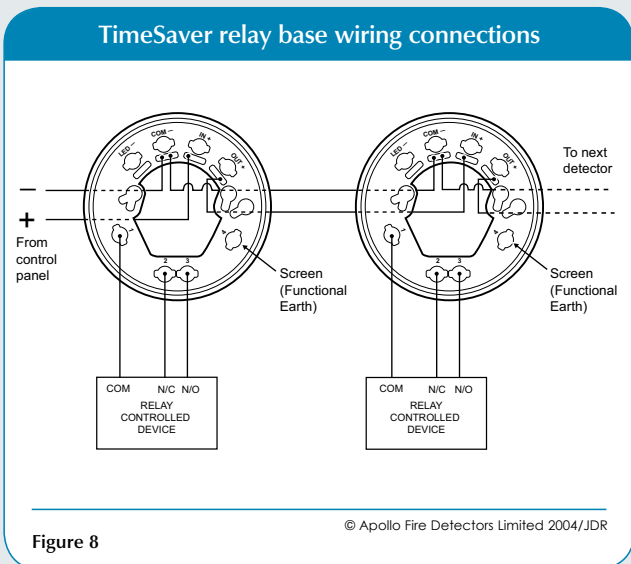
TimeSaver relay base wiring connections

LED – COM – IN + OUT +

LED – COM – IN + OUT +

To next detector

–

+

From control panel

1 2 3

1 2 3

Screen (Functional Earth)

Screen (Functional Earth)

COM N/C N/O
RELAY CONTROLLED DEVICE

COM N/C N/O
RELAY CONTROLLED DEVICE

© Apollo Fire Detectors Limited 2004/JDR

Figure 8